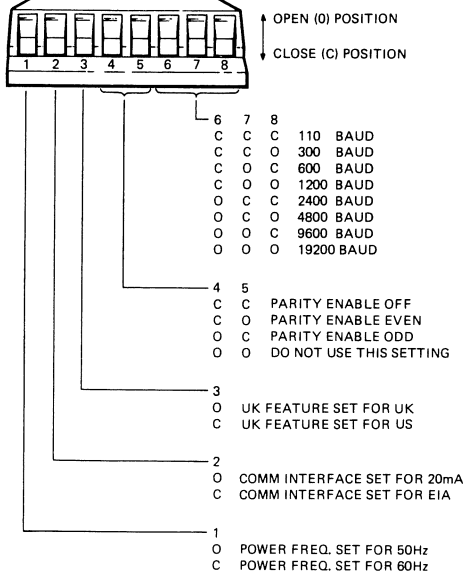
OPEN (0) POSITION

CLOSE (C) POSITION

1 2 3 4 5 6 7 8

| 6 | 7 | 8 | |
|---|---|---|---|
| C | C | C | 110 BAUD |
| C | C | O | 300 BAUD |
| C | O | C | 600 BAUD |
| C | O | O | 1200 BAUD |
| O | C | C | 2400 BAUD |
| O | C | O | 4800 BAUD |
| O | O | C | 9600 BAUD |
| O | O | O | 19200 BAUD |

| 4 | 5 | |
|---|---|---|
| C | C | PARITY ENABLE OFF |
| C | O | PARITY ENABLE EVEN |
| O | C | PARITY ENABLE ODD |
| O | O | DO NOT USE THIS SETTING |

3
O UK FEATURE SET FOR UK
C UK FEATURE SET FOR US

2
O COMM INTERFACE SET FOR 20mA
C COMM INTERFACE SET FOR EIA

1
O POWER FREQ. SET FOR 50Hz
C POWER FREQ. SET FOR 60Hz